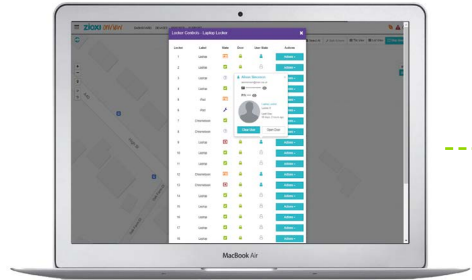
ZIOXI ONVIEW

Locker Controls - Laptop Locker

| Locker | Label | State | Door | User State | Actions |
|---|---|---|---|---|---|
| 1 | Laptop | | | | Actions |
| 2 | Laptop | | | | Actions |
| 3 | Laptop | | | | Actions |
| 4 | Laptop | | | | Actions |
| 5 | Free | | | | Actions |
| 6 | Free | | | | Actions |
| 7 | Chromebook | | | | Actions |
| 8 | Chromebook | | | | Actions |
| 9 | Laptop | | | | Actions |
| 10 | Laptop | | | | Actions |
| 11 | Laptop | | | | Actions |
| 12 | Chromebook | | | | Actions |
| 13 | Chromebook | | | | Actions |
| 14 | Laptop | | | | Actions |
| 15 | Laptop | | | | Actions |
| 16 | Laptop | | | | Actions |
| 17 | Laptop | | | | Actions |
| 18 | Laptop | | | | Actions |

Clear User

Open Door

MacBook Air